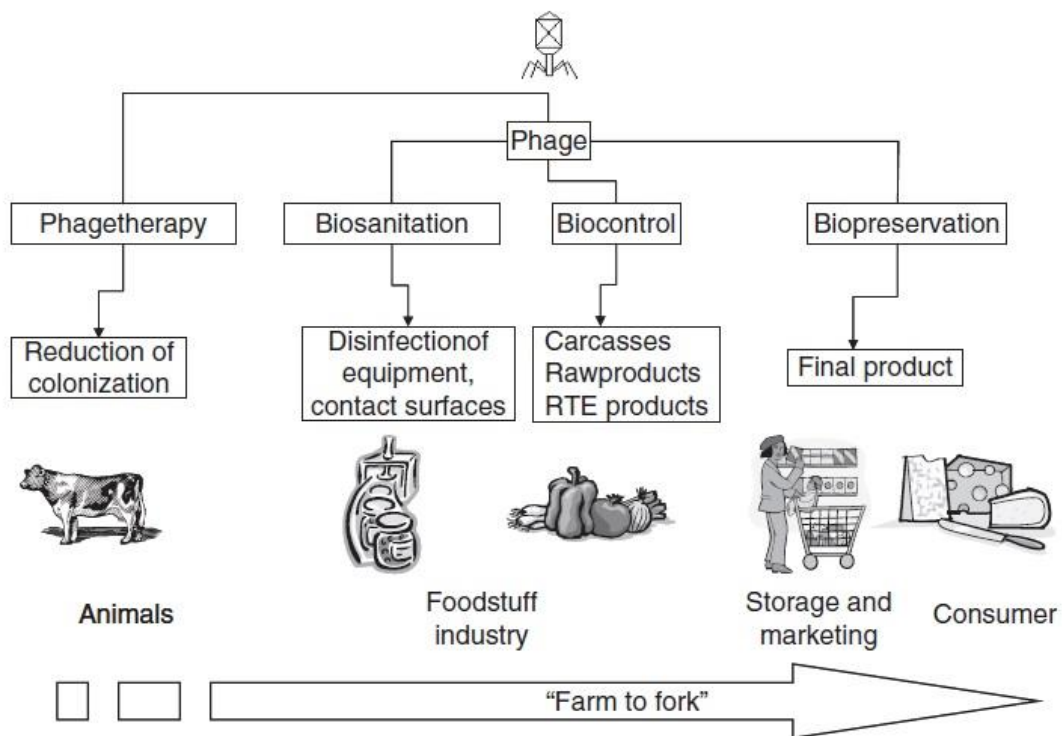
Phage

Phagetherapy

Biosanitation

Biocontrol

Biopreservation

Reduction of colonization

Disinfectionof equipment, contact surfaces

Carcasses
Rawproducts
RTE products

Final product

Animals

Foodstuff industry

Storage and marketing

Consumer

“Farm to fork”